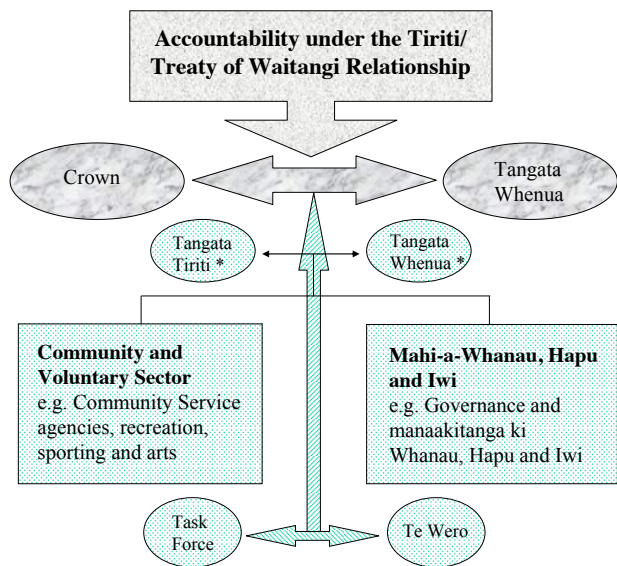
**Accountability under the Tiriti/ Treaty of Waitangi Relationship**

Crown

Tangata Whenua

Tangata Tiriti *

Tangata Whenua *

**Community and Voluntary Sector**
e.g. Community Service agencies, recreation, sporting and arts

**Mahi-a-Whanau, Hapu and Iwi**
e.g. Governance and manaakitanga ki Whanau, Hapu and Iwi

Task Force

Te Wero